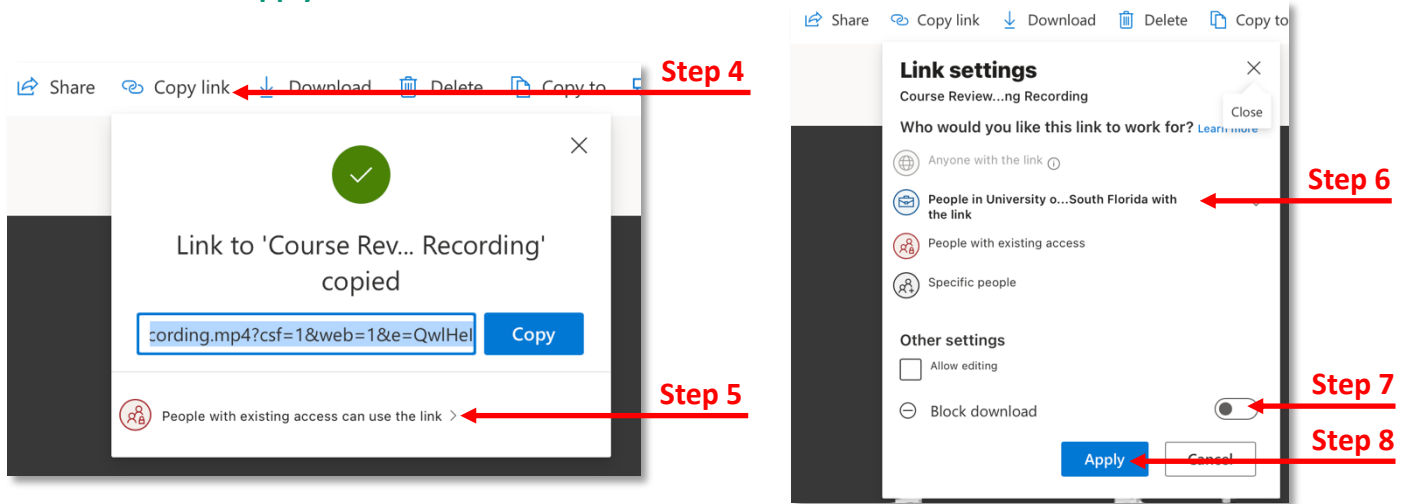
Share Copy link Download Delete Copy to

Step 4

Link to 'Course Rev... Recording' copied

cording.mp4?csf=1&web=1&e=QwlHel

Copy

People with existing access can use the link >

Step 5

Share Copy link Download Delete Copy to

Link settings

Course Review...ng Recording

Close

Who would you like this link to work for? Learn more

Anyone with the link

People in University o...South Florida with the link

Step 6

People with existing access

Specific people

Other settings

Allow editing

Block download

Step 7

Apply

Cancel

Step 8